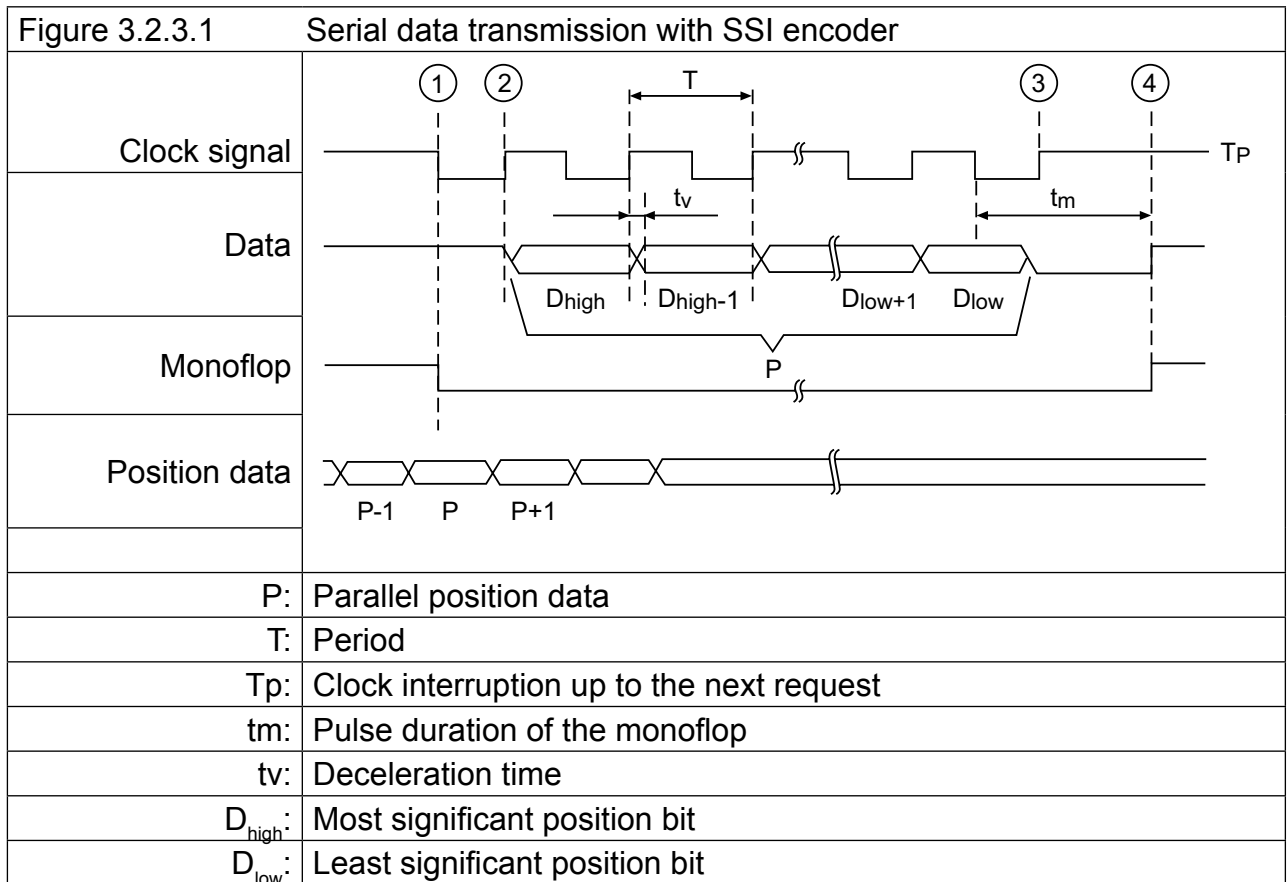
Figure 3.2.3.1 Serial data transmission with SSI encoder

1 2 T 3 4

Clock signal

$T_P$

$t_v$ $t_m$

Data

$D_{high}$ $D_{high}$-1 $D_{low+1}$ $D_{low}$

P

Monoflop

Position data

P-1 P P+1

| | |
|---|---|
| P: | Parallel position data |
| T: | Period |
| Tp: | Clock interruption up to the next request |
| tm: | Pulse duration of the monoflop |
| tv: | Deceleration time |
| $D_{high}$: | Most significant position bit |
| $D_{low}$: | Least significant position bit |